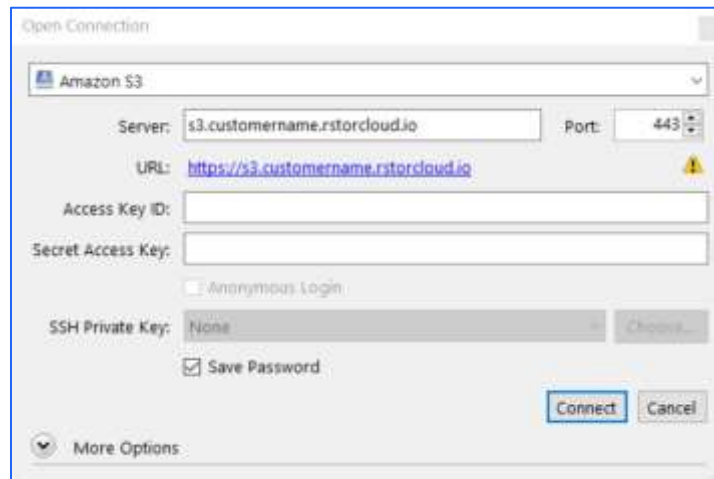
Open Connection

Amazon S3

Server: s3.customername.rstorcloud.io

Port: 443

URL: https://s3.customername.rstorcloud.io

Access Key ID:

Secret Access Key:

Anonymous Login

SSH Private Key: None

Choose...

Save Password

Connect

Cancel

More Options